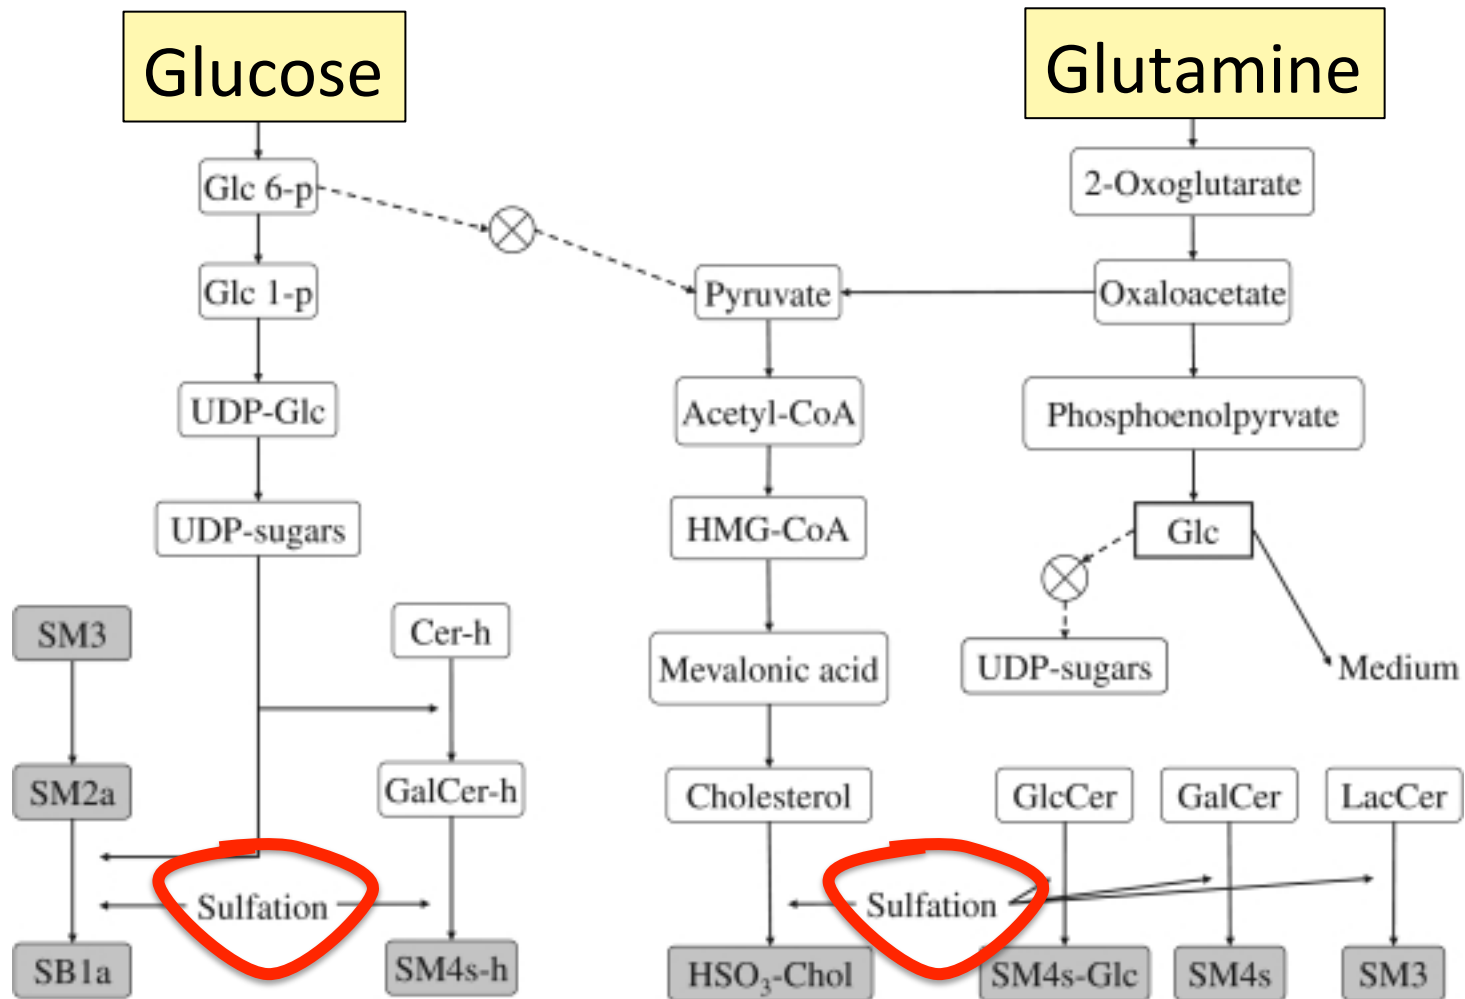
Glucose

Glutamine

Glc 6-p

2-Oxoglutarate

Glc 1-p

Pyruvate

Oxaloacetate

UDP-Glc

Acetyl-CoA

Phosphoenolpyrvate

UDP-sugars

HMG-CoA

Glc

SM3

Cer-h

Mevalonic acid

UDP-sugars

Medium

SM2a

GalCer-h

Cholesterol

GlcCer

GalCer

LacCer

Sulfation

Sulfation

SB1a

SM4s-h

$HSO_3$-Chol

SM4s-Glc

SM4s

SM3